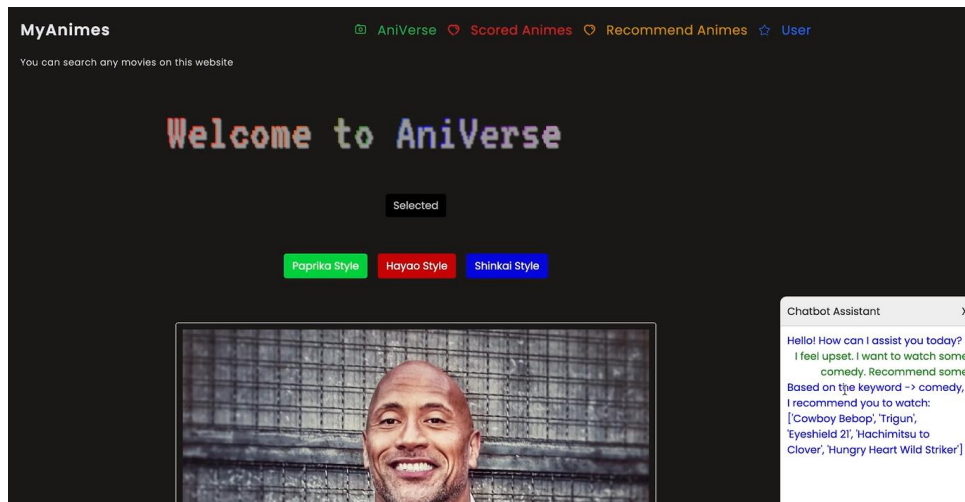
MyAnimes

AniVerse Scored Animes Recommend Animes User

You can search any movies on this website

Welcome to AniVerse

Selected

Paprika Style Hayao Style Shinkai Style

Chatbot Assistant X

Hello! How can I assist you today?

I feel upset. I want to watch some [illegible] comedy. Recommend some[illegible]

Based on the keyword -> comedy, I recommend you to watch: ['Cowboy Bebop', 'Trigun', 'Eyeshield 21', 'Hachimitsu to Clover', 'Hungry Heart Wild Striker']